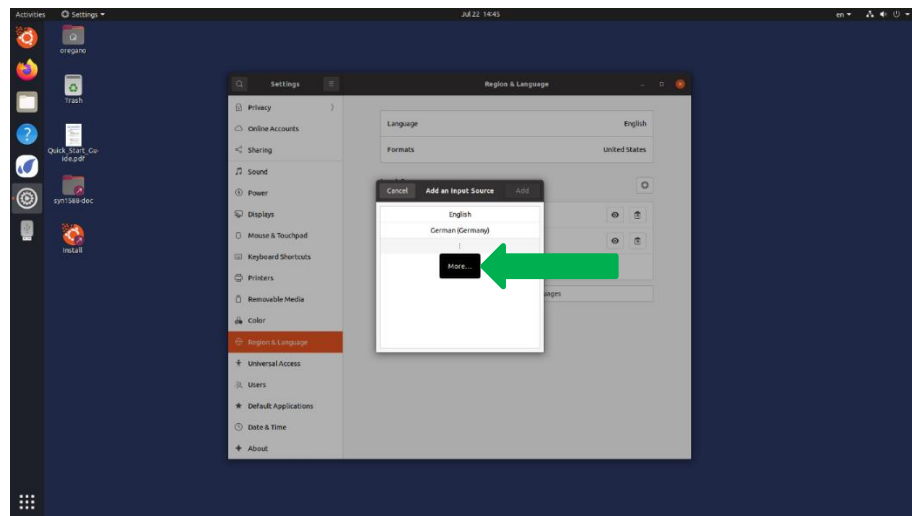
Activities Settings ▾ Jul 22 14:45 en ▾

oregano

Trash

Quick_Start_Guide.pdf

syn1588-dec

Install

Settings

Region & Language

Privacy

Online Accounts

Sharing

Sound

Power

Displays

Mouse & Touchpad

Keyboard Shortcuts

Printers

Removable Media

Color

Region & Language

Universal Access

Users

Default Applications

Date & Time

About

Language English

Formats United States

Cancel Add an Input Source Add

English

German (Germany)

⋮

More...

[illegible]uages